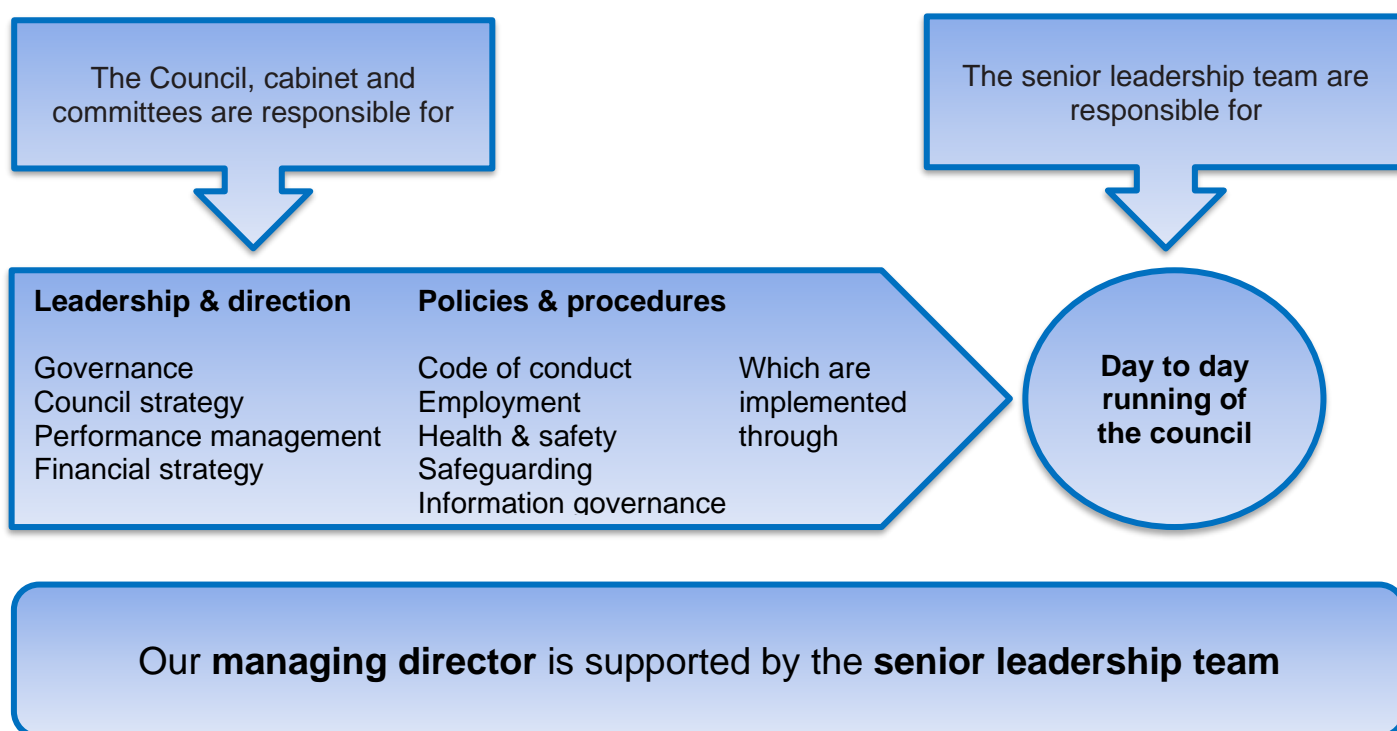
The Council, cabinet and committees are responsible for

The senior leadership team are responsible for

**Leadership & direction**

Governance
Council strategy
Performance management
Financial strategy

**Policies & procedures**

Code of conduct
Employment
Health & safety
Safeguarding
Information governance

Which are implemented through

**Day to day running of the council**

Our **managing director** is supported by the **senior leadership team**